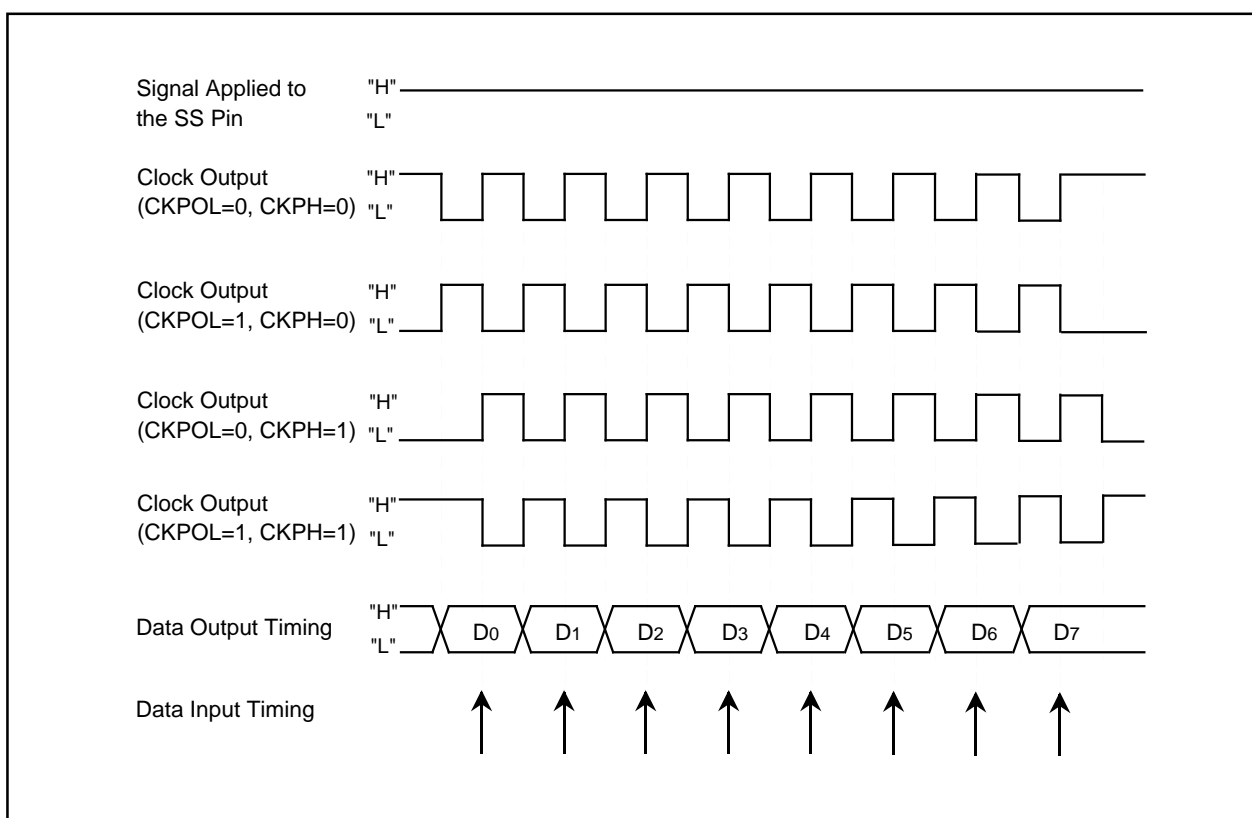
Signal Applied to the SS Pin "H" "L"

Clock Output (CKPOL=0, CKPH=0) "H" "L"

Clock Output (CKPOL=1, CKPH=0) "H" "L"

Clock Output (CKPOL=0, CKPH=1) "H" "L"

Clock Output (CKPOL=1, CKPH=1) "H" "L"

Data Output Timing "H" "L" $D_0$ $D_1$ $D_2$ $D_3$ $D_4$ $D_5$ $D_6$ $D_7$

Data Input Timing